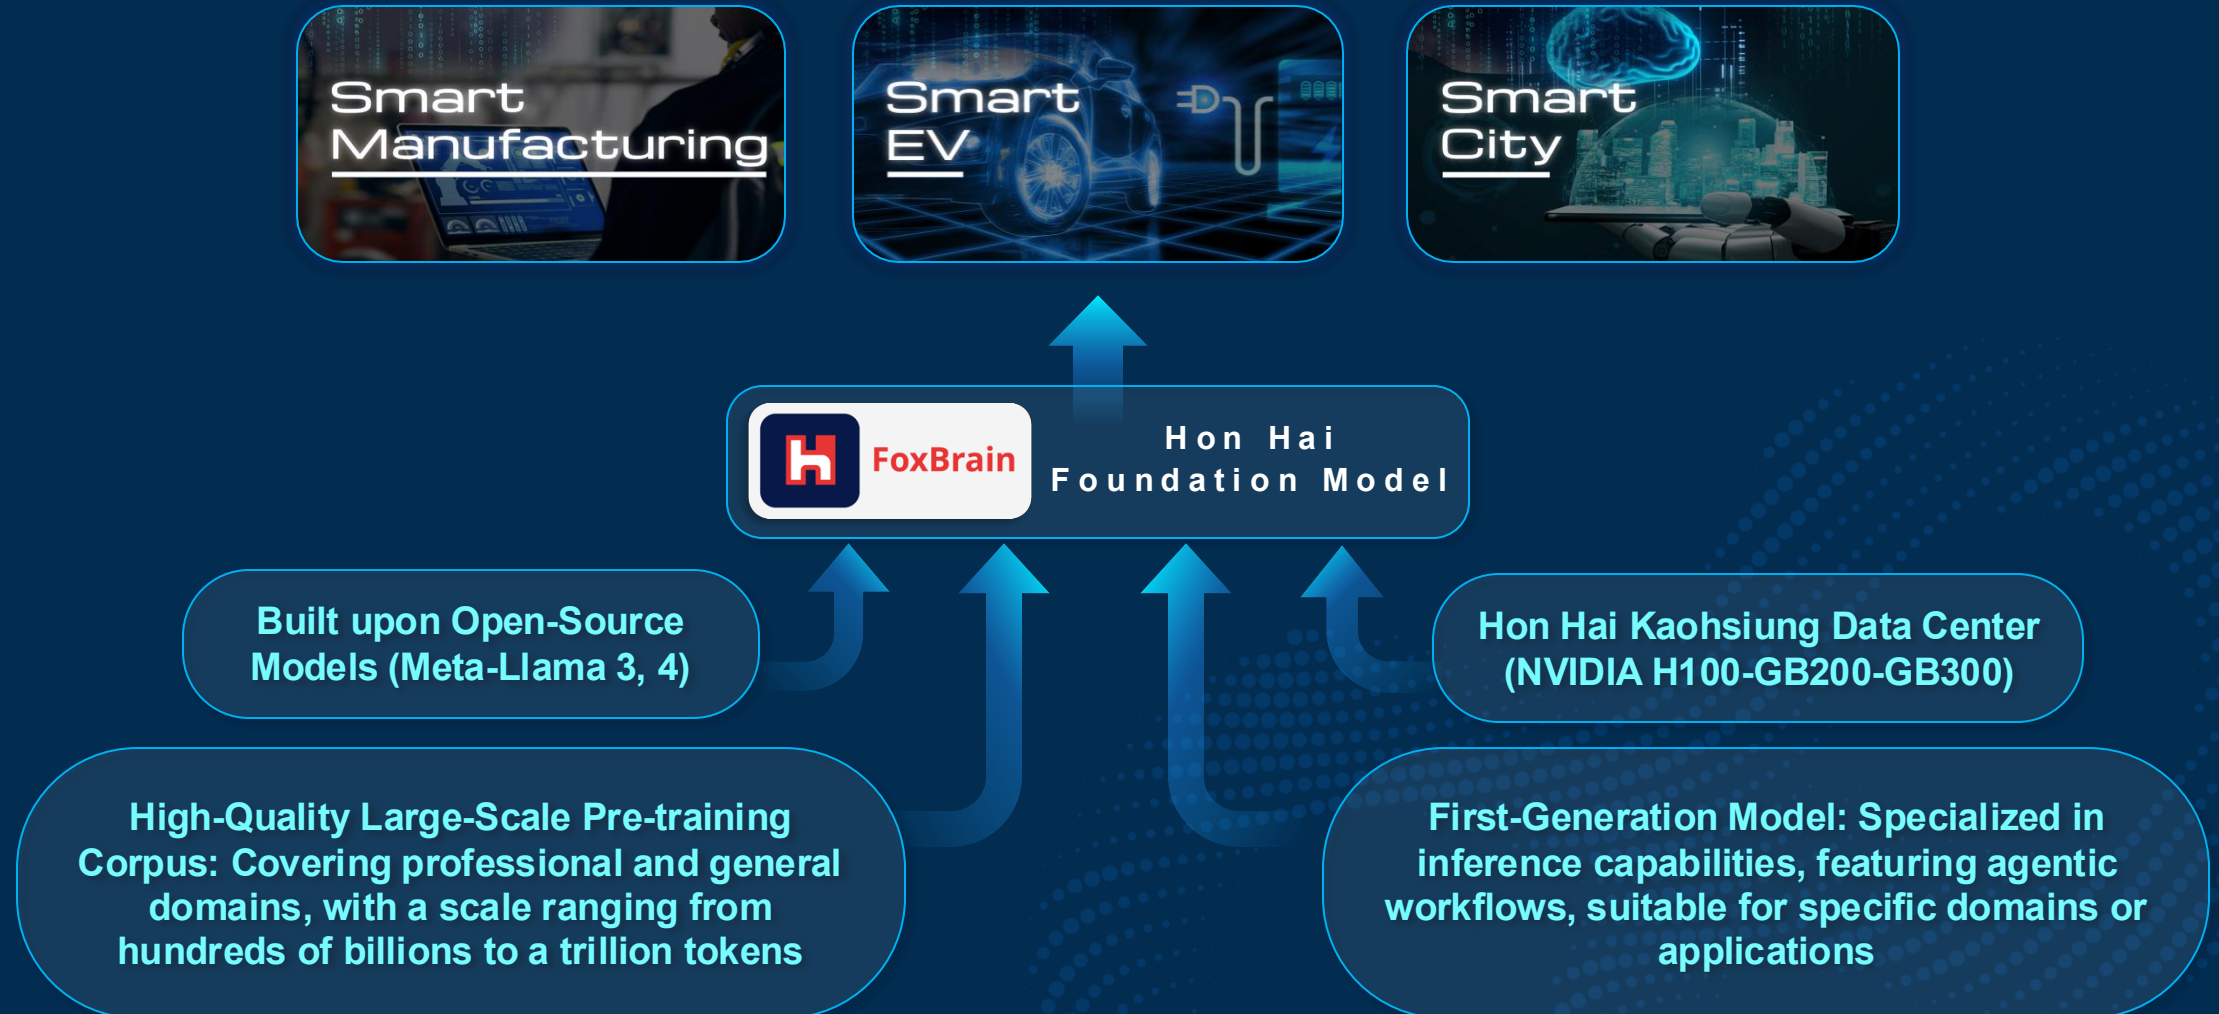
Smart Manufacturing

Smart EV

Smart City

FoxBrain

Hon Hai Foundation Model

Built upon Open-Source Models (Meta-Llama 3, 4)

Hon Hai Kaohsiung Data Center (NVIDIA H100-GB200-GB300)

High-Quality Large-Scale Pre-training Corpus: Covering professional and general domains, with a scale ranging from hundreds of billions to a trillion tokens

First-Generation Model: Specialized in inference capabilities, featuring agentic workflows, suitable for specific domains or applications